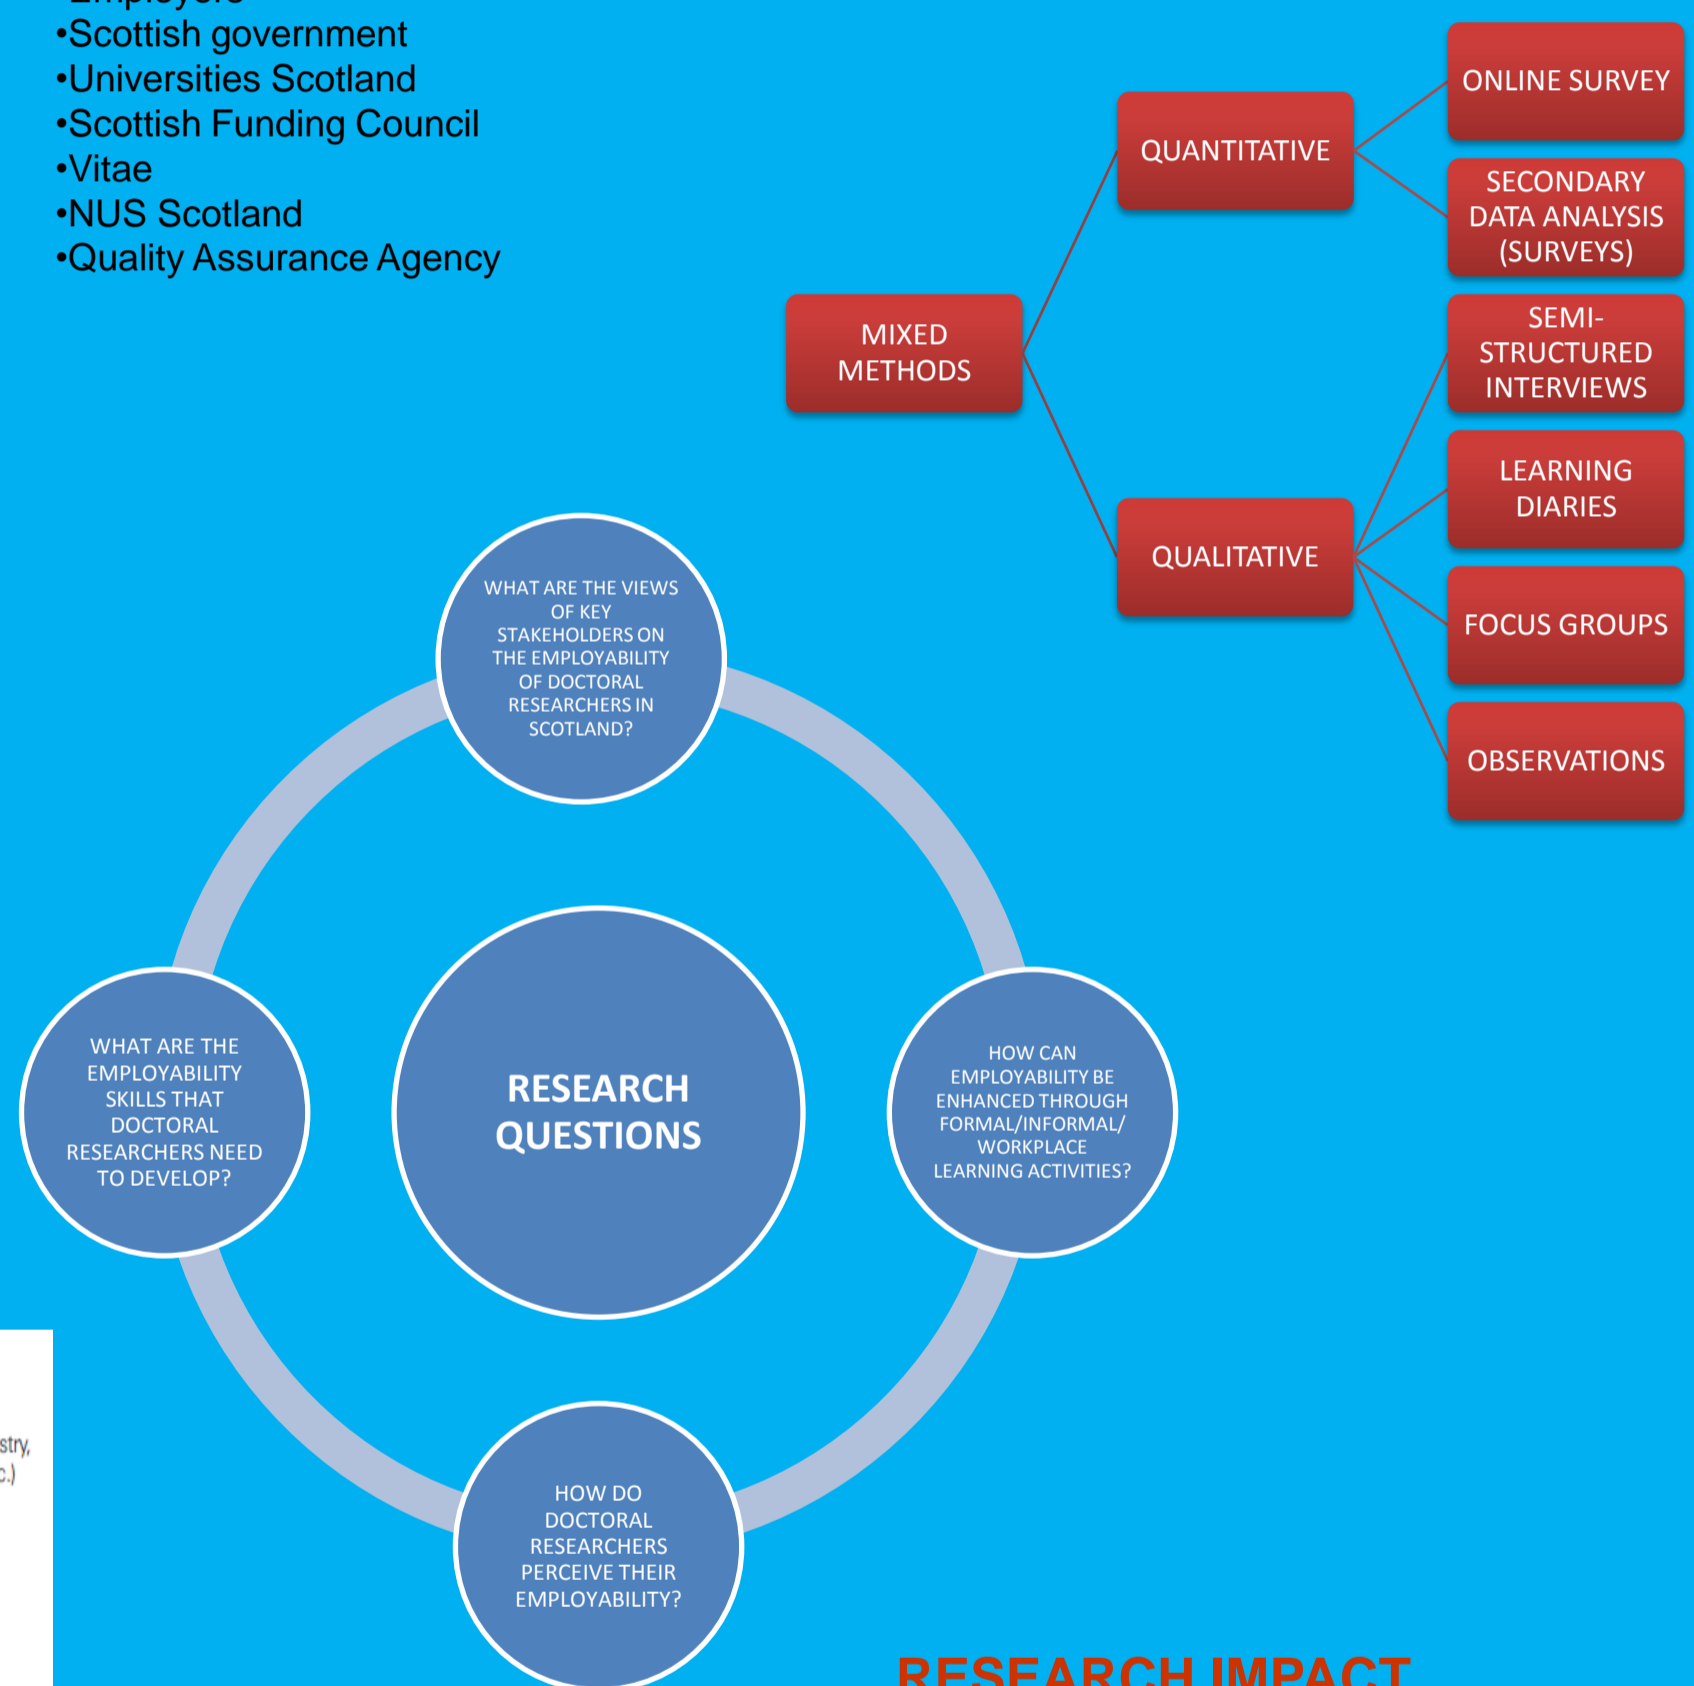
•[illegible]
•Scottish government
•Universities Scotland
•Scottish Funding Council
•Vitae
•NUS Scotland
•Quality Assurance Agency

MIXED METHODS

QUANTITATIVE

ONLINE SURVEY

SECONDARY DATA ANALYSIS (SURVEYS)

QUALITATIVE

SEMI-STRUCTURED INTERVIEWS

LEARNING DIARIES

FOCUS GROUPS

OBSERVATIONS

WHAT ARE THE VIEWS OF KEY STAKEHOLDERS ON THE EMPLOYABILITY OF DOCTORAL RESEARCHERS IN SCOTLAND?

WHAT ARE THE EMPLOYABILITY SKILLS THAT DOCTORAL RESEARCHERS NEED TO DEVELOP?

RESEARCH QUESTIONS

HOW CAN EMPLOYABILITY BE ENHANCED THROUGH FORMAL/INFORMAL/ WORKPLACE LEARNING ACTIVITIES?

HOW DO DOCTORAL RESEARCHERS PERCEIVE THEIR EMPLOYABILITY?

stry,
c.)

RESEARCH IMPACT